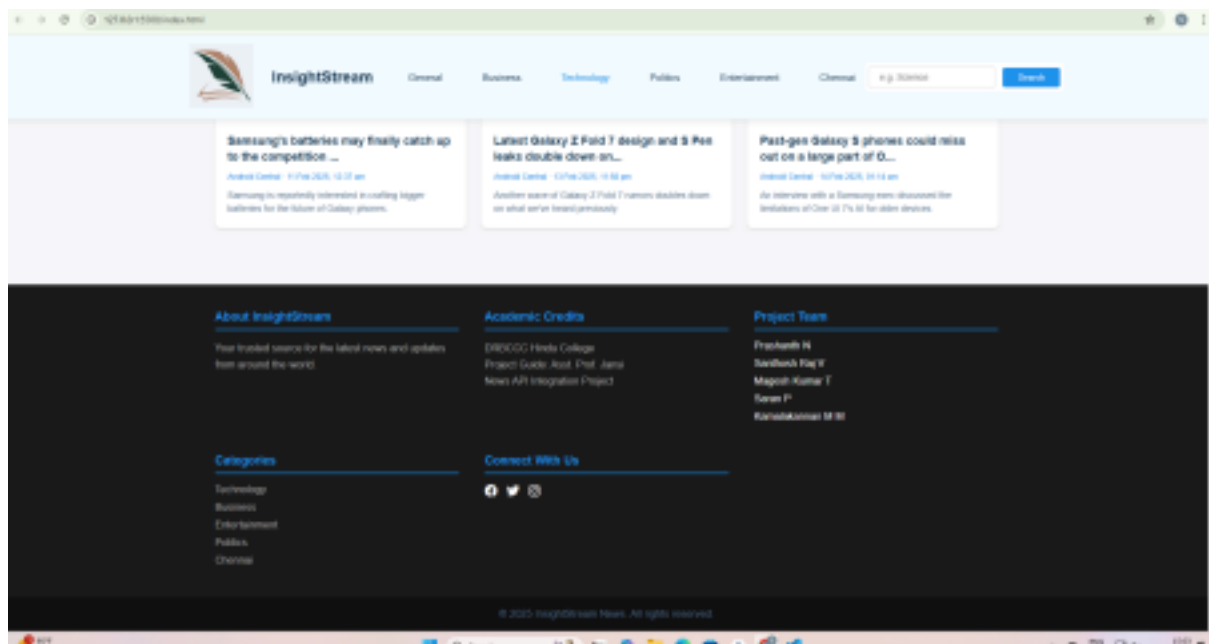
127.0.0.1:5500/index.html

InsightStream

General Business Technology Politics Entertainment Chennai e.g. Science Search

Samsung's batteries may finally catch up to the competition ...

Android Central · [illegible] 2025, 12:37 am

Samsung is reportedly interested in crafting bigger batteries for the future of Galaxy phones.

Latest Galaxy Z Fold 7 design and S Pen leaks double down on...

Android Central · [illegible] 2025, 11:58 pm

Another wave of Galaxy Z Fold 7 rumors doubles down on what we've heard previously.

Past-gen Galaxy S phones could miss out on a large part of O...

Android Central · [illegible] 2025, 10:14 am

An interview with a Samsung exec discussed the limitations of One UI 7's AI for older devices.

About InsightStream

Your trusted source for the latest news and updates from around the world.

Academic Credits

DRBCCC Hindu College
Project Guide: Asst. Prof. Jansi
News API Integration Project

Project Team

Prashanth N
Santhosh Raj V
Magesh Kumar T
Saran P
Kamalakannan M M

Categories

Technology
Business
Entertainment
Politics
Chennai

Connect With Us

© 2025 InsightStream News. All rights reserved.